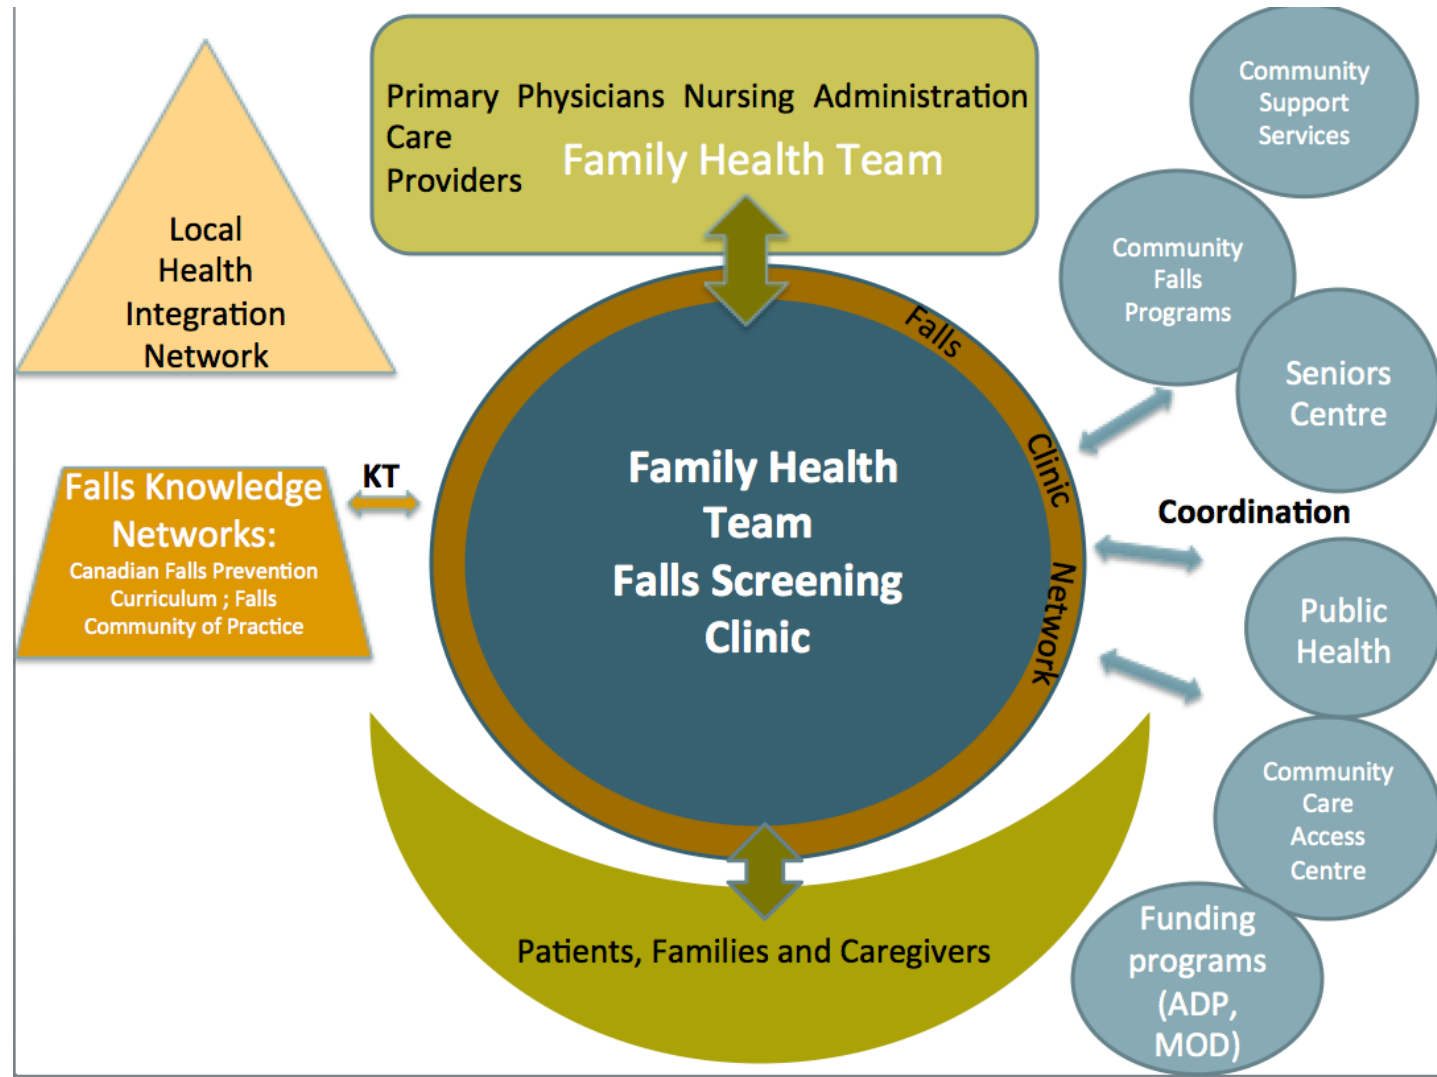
Local Health Integration Network

Primary Care Providers Physicians Nursing Administration

Family Health Team

Community Support Services

Community Falls Programs

Seniors Centre

Falls Knowledge Networks:
Canadian Falls Prevention Curriculum ; Falls Community of Practice

KT

Falls Clinic Network

Family Health Team
Falls Screening Clinic

Coordination

Public Health

Community Care Access Centre

Funding programs (ADP, MOD)

Patients, Families and Caregivers